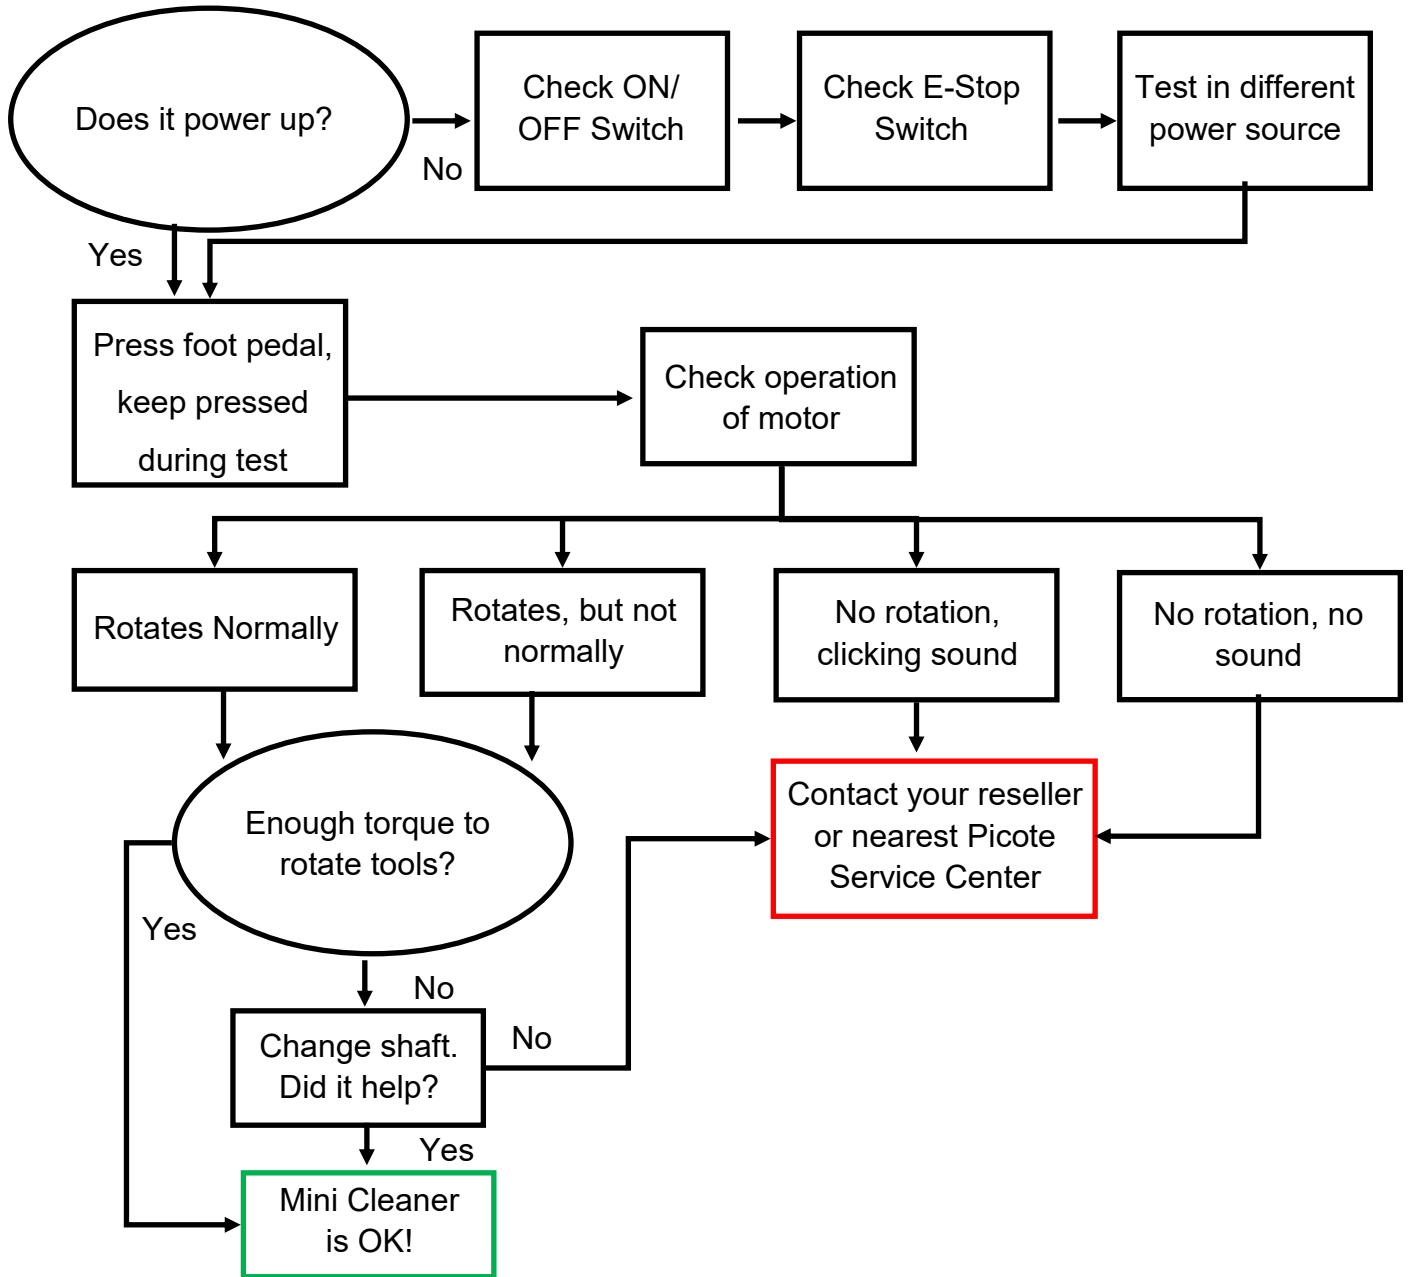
Does it power up?

No

Check ON/ OFF Switch

Check E-Stop Switch

Test in different power source

Yes

Press foot pedal, keep pressed during test

Check operation of motor

Rotates Normally

Rotates, but not normally

No rotation, clicking sound

No rotation, no sound

Enough torque to rotate tools?

Yes

Contact your reseller or nearest Picote Service Center

No

Change shaft. Did it help?

No

Yes

Mini Cleaner is OK!